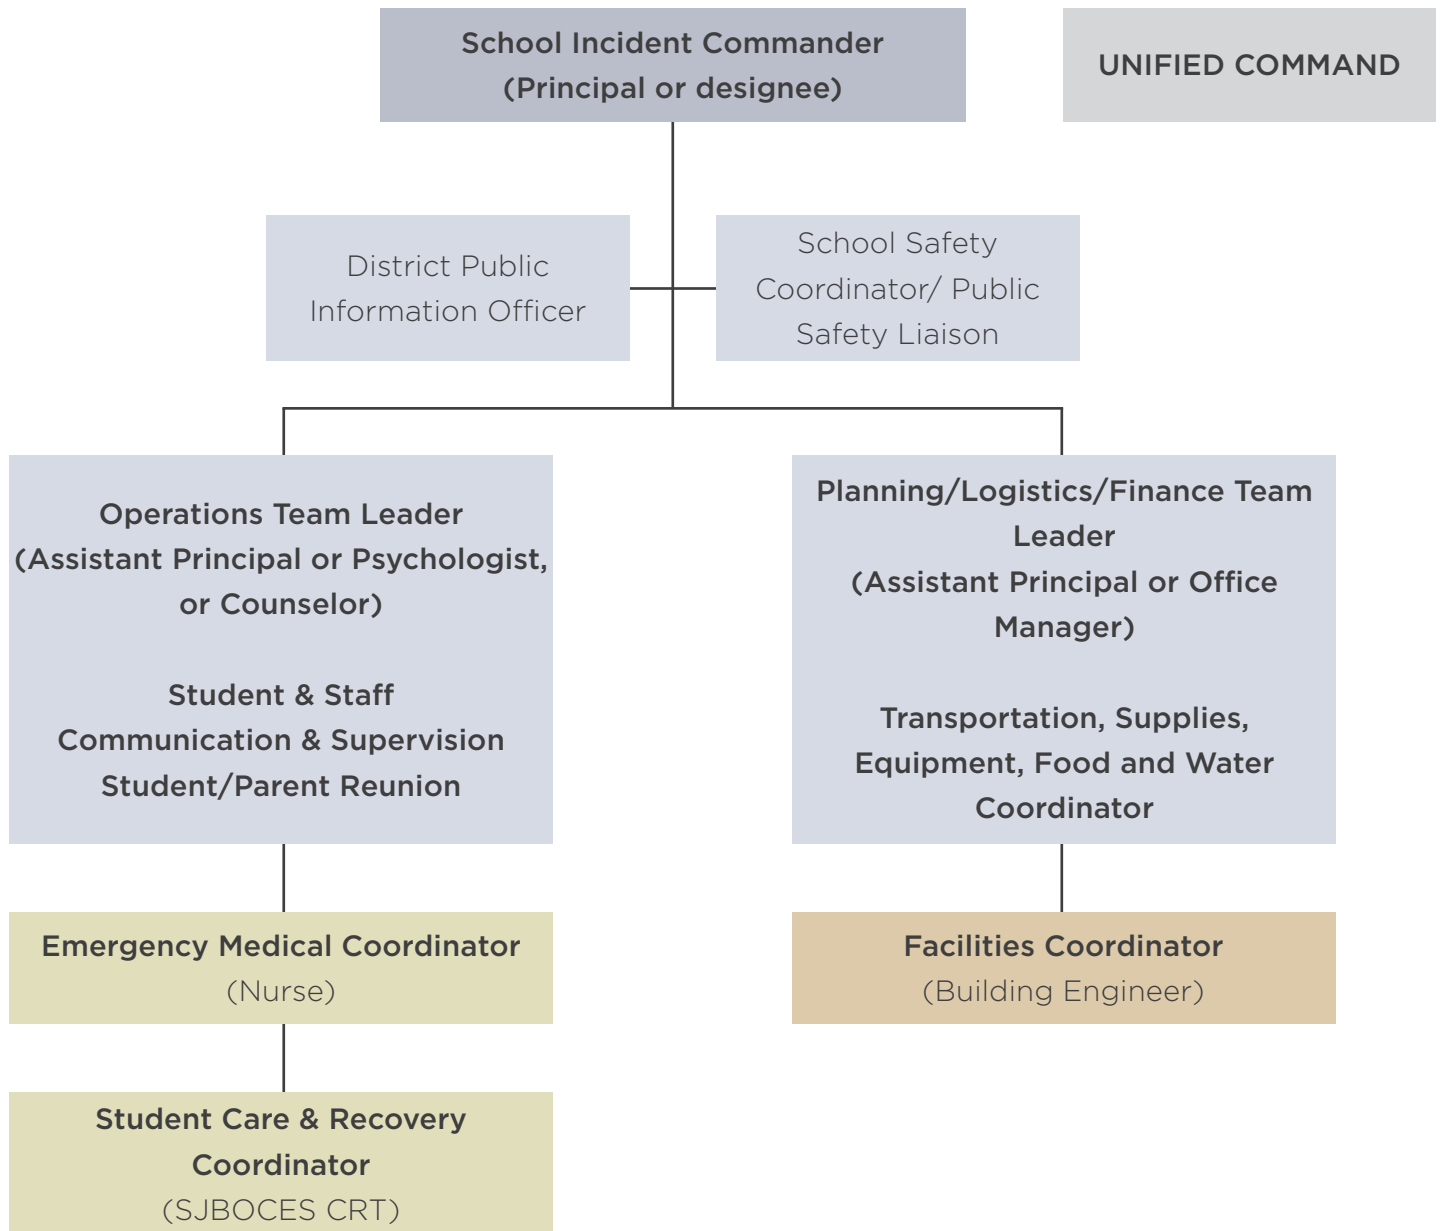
School Incident Commander
(Principal or designee)

UNIFIED COMMAND

District Public Information Officer

School Safety Coordinator/ Public Safety Liaison

Operations Team Leader
(Assistant Principal or Psychologist, or Counselor)

Student & Staff Communication & Supervision
Student/Parent Reunion

Planning/Logistics/Finance Team Leader
(Assistant Principal or Office Manager)

Transportation, Supplies, Equipment, Food and Water Coordinator

Emergency Medical Coordinator
(Nurse)

Facilities Coordinator
(Building Engineer)

Student Care & Recovery Coordinator
(SJBOCES CRT)